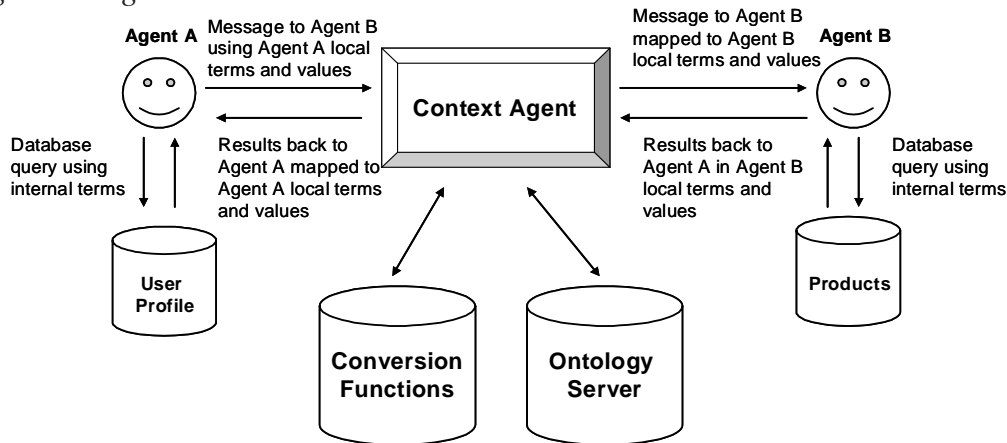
Agent A

Message to Agent B using Agent A local terms and values

Context Agent

Message to Agent B mapped to Agent B local terms and values

Agent B

Database query using internal terms

Results back to Agent A mapped to Agent A local terms and values

Results back to Agent A in Agent B local terms and values

Database query using internal terms

User Profile

Products

Conversion Functions

Ontology Server